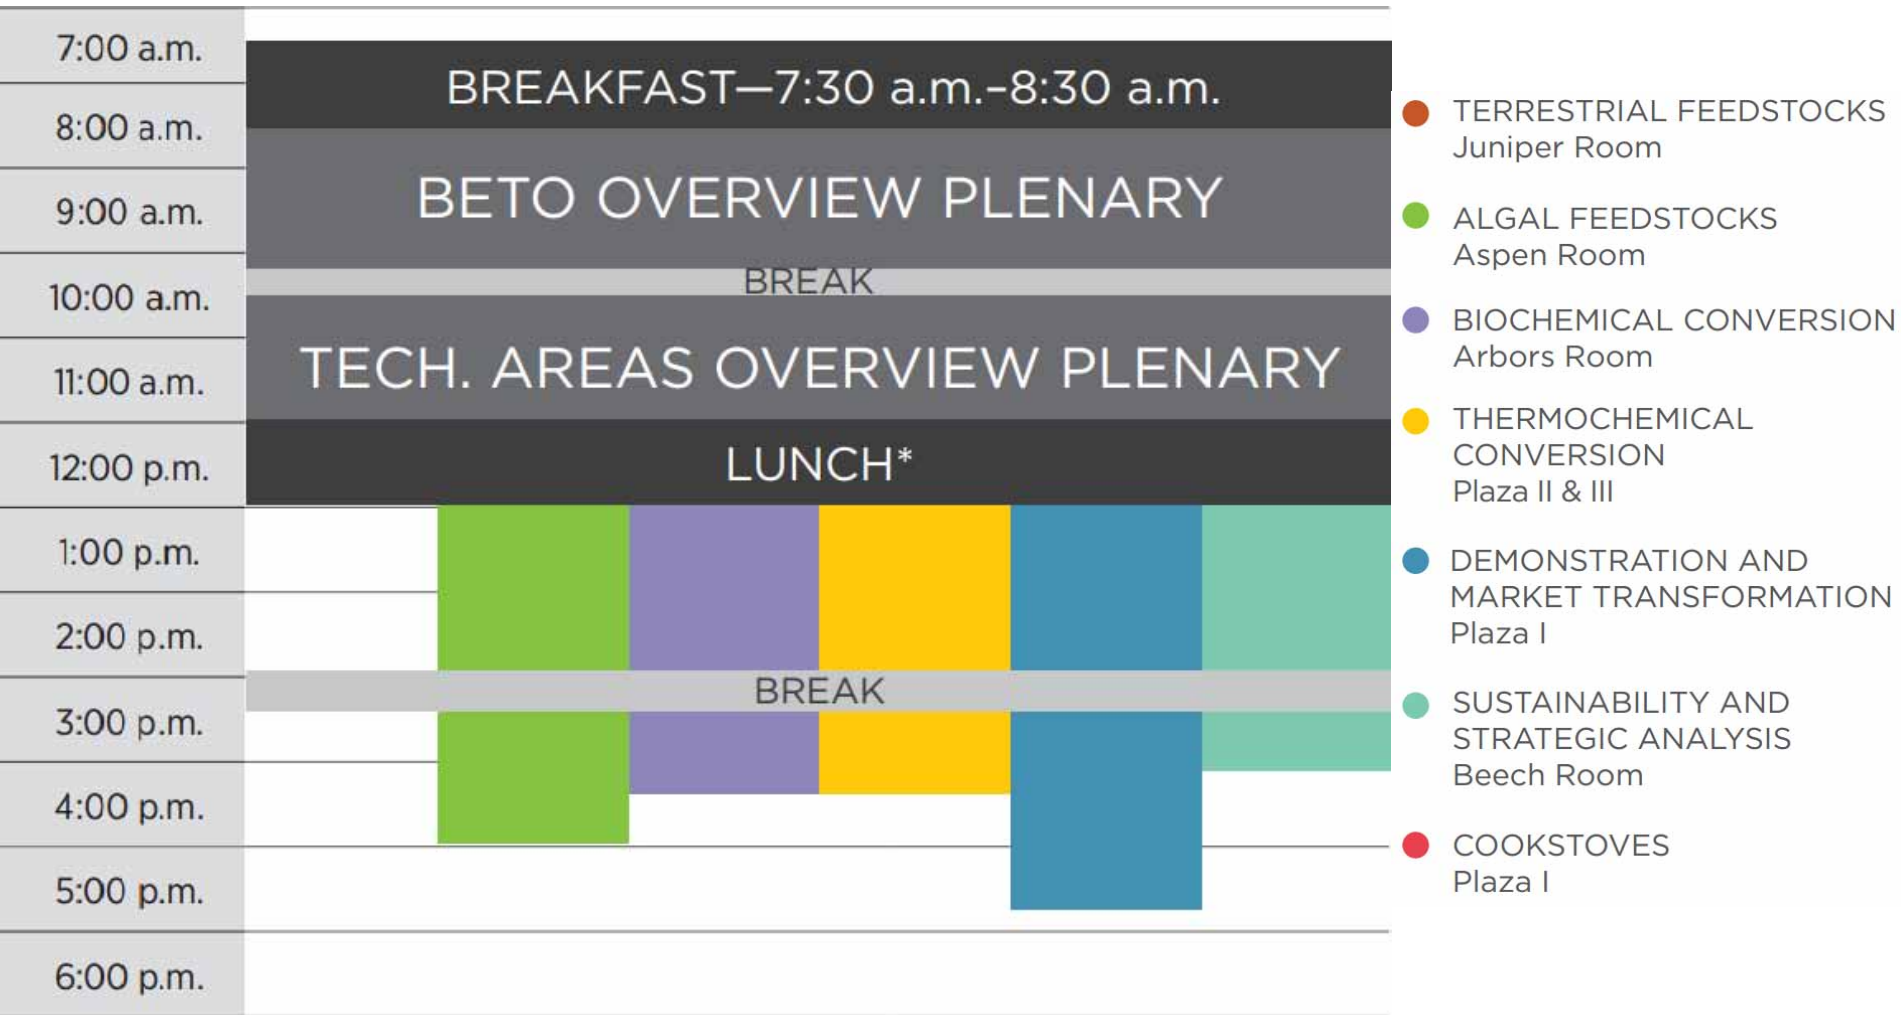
7:00 a.m.
8:00 a.m.
9:00 a.m.
10:00 a.m.
11:00 a.m.
12:00 p.m.
1:00 p.m.
2:00 p.m.
3:00 p.m.
4:00 p.m.
5:00 p.m.
6:00 p.m.

BREAKFAST—7:30 a.m.–8:30 a.m.

BETO OVERVIEW PLENARY

BREAK

TECH. AREAS OVERVIEW PLENARY

LUNCH*

BREAK

TERRESTRIAL FEEDSTOCKS
Juniper Room

ALGAL FEEDSTOCKS
Aspen Room

BIOCHEMICAL CONVERSION
Arbors Room

THERMOCHEMICAL CONVERSION
Plaza II & III

DEMONSTRATION AND MARKET TRANSFORMATION
Plaza I

SUSTAINABILITY AND STRATEGIC ANALYSIS
Beech Room

COOKSTOVES
Plaza I